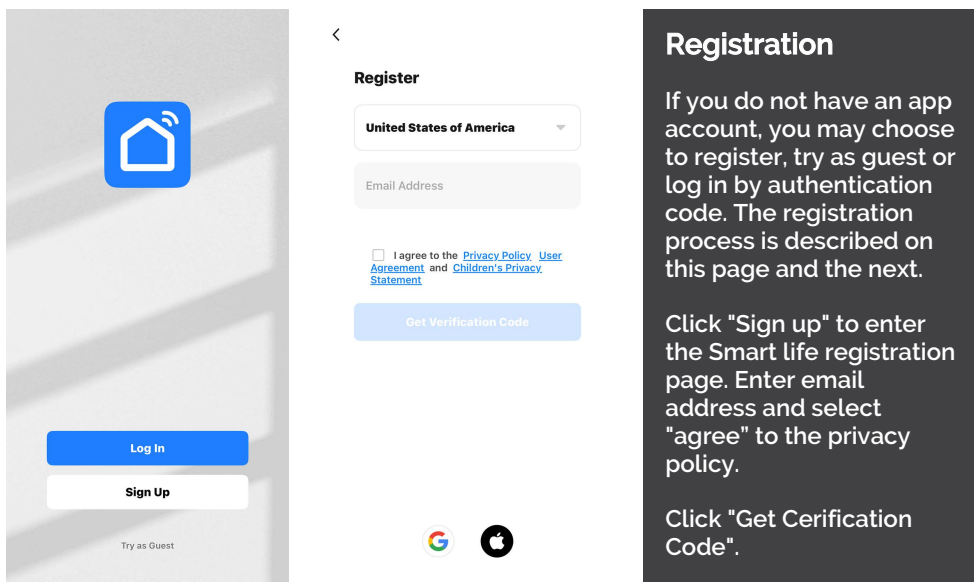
Log In

Sign Up

Try as Guest

<

Register

United States of America

Email Address

I agree to the Privacy Policy User Agreement and Children's Privacy Statement

Get Verification Code

G

Registration

If you do not have an app account, you may choose to register, try as guest or log in by authentication code. The registration process is described on this page and the next.

Click "Sign up" to enter the Smart life registration page. Enter email address and select "agree" to the privacy policy.

Click "Get Cerification Code".